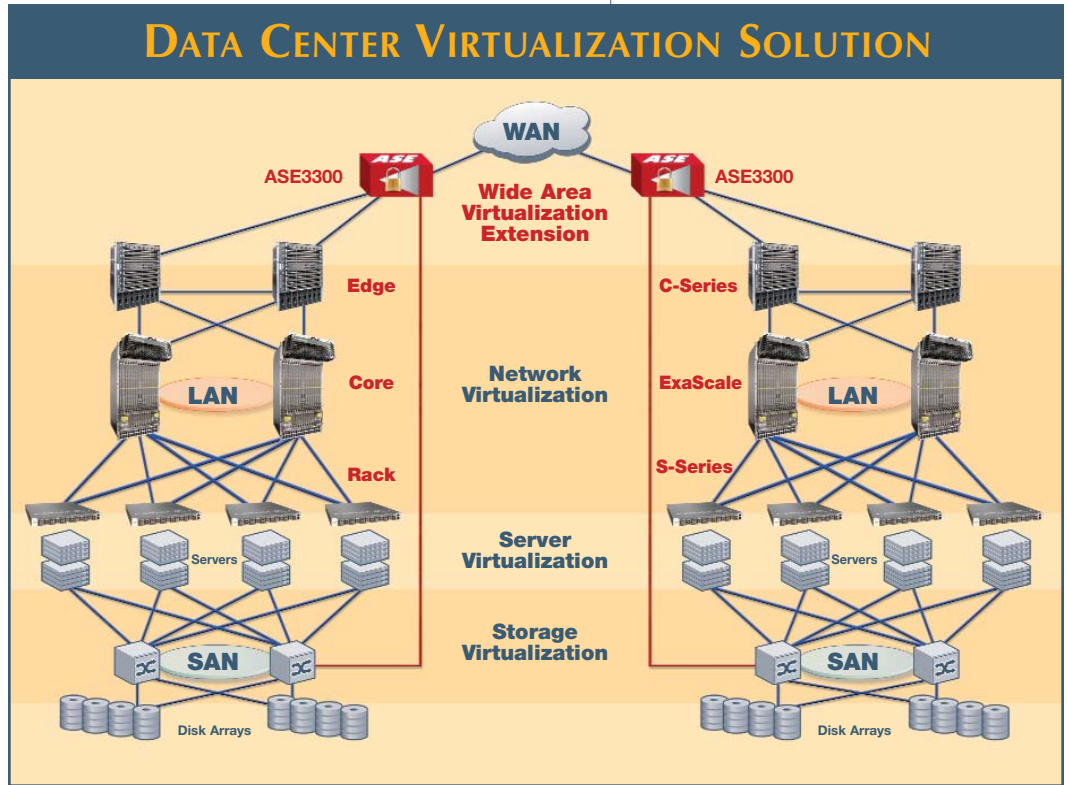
DATA CENTER VIRTUALIZATION SOLUTION

WAN

ASE

ASE3300

Wide Area Virtualization Extension

ASE

ASE3300

Edge

C-Series

LAN

Core

Network Virtualization

ExaScale

LAN

Rack

S-Series

Servers

Server Virtualization

Servers

SAN

Storage Virtualization

SAN

Disk Arrays

Disk Arrays